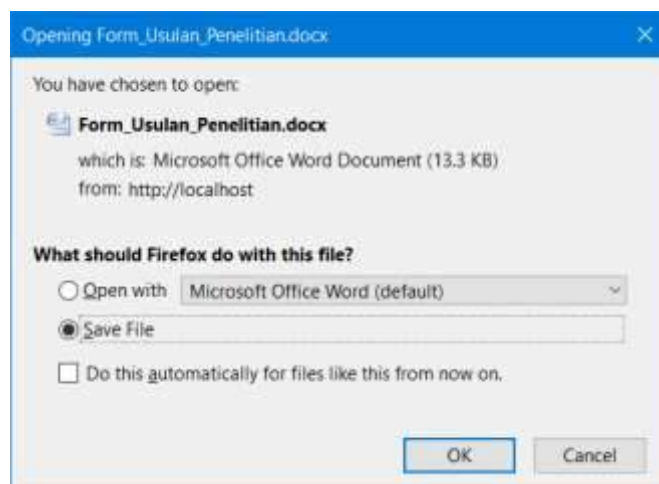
Opening Form_Usulan_Penelitian.docx

You have chosen to open:

Form_Usulan_Penelitian.docx

which is: Microsoft Office Word Document (13.3 KB)

from: http://localhost

What should Firefox do with this file?

Open with Microsoft Office Word (default)

Save File

Do this automatically for files like this from now on.

OK

Cancel